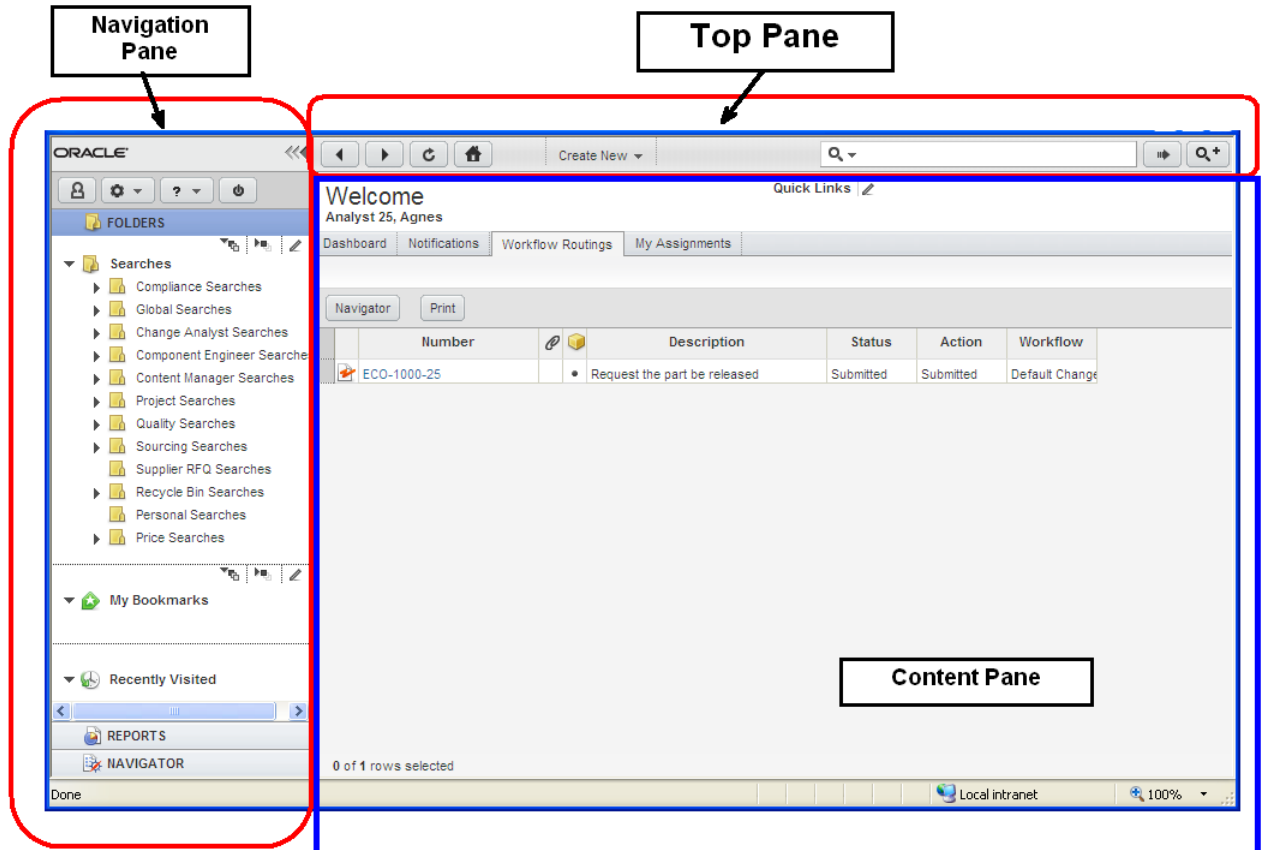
Navigation Pane

Top Pane

ORACLE

Create New

FOLDERS

Searches
Compliance Searches
Global Searches
Change Analyst Searches
Component Engineer Searche
Content Manager Searches
Project Searches
Quality Searches
Sourcing Searches
Supplier RFQ Searches
Recycle Bin Searches
Personal Searches
Price Searches

My Bookmarks

Recently Visited

REPORTS
NAVIGATOR

Welcome
Analyst 25, Agnes

Quick Links

Dashboard | Notifications | Workflow Routings | My Assignments

Navigator | Print

| Number | | | Description | Status | Action | Workflow |
|---|---|---|---|---|---|---|
| ECO-1000-25 | | • | Request the part be released | Submitted | Submitted | Default Change |

Content Pane

0 of 1 rows selected

Done

Local intranet

100%